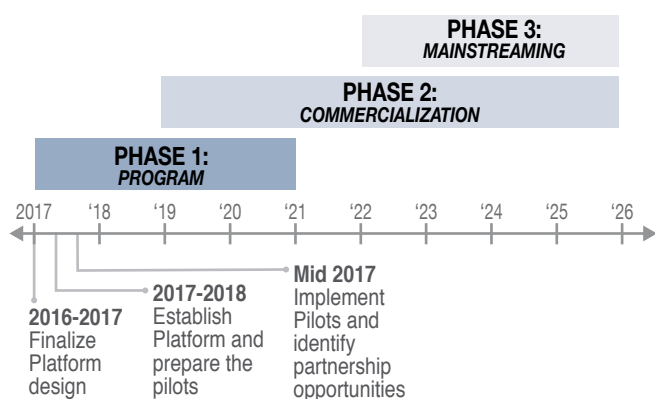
PHASE 3:
MAINSTREAMING

PHASE 2:
COMMERCIALIZATION

PHASE 1:
PROGRAM

2017 '18 '19 '20 '21 '22 '23 '24 '25 '26

Mid 2017
Implement Pilots and identify partnership opportunities

2017-2018
Establish Platform and prepare the pilots

2016-2017
Finalize Platform design